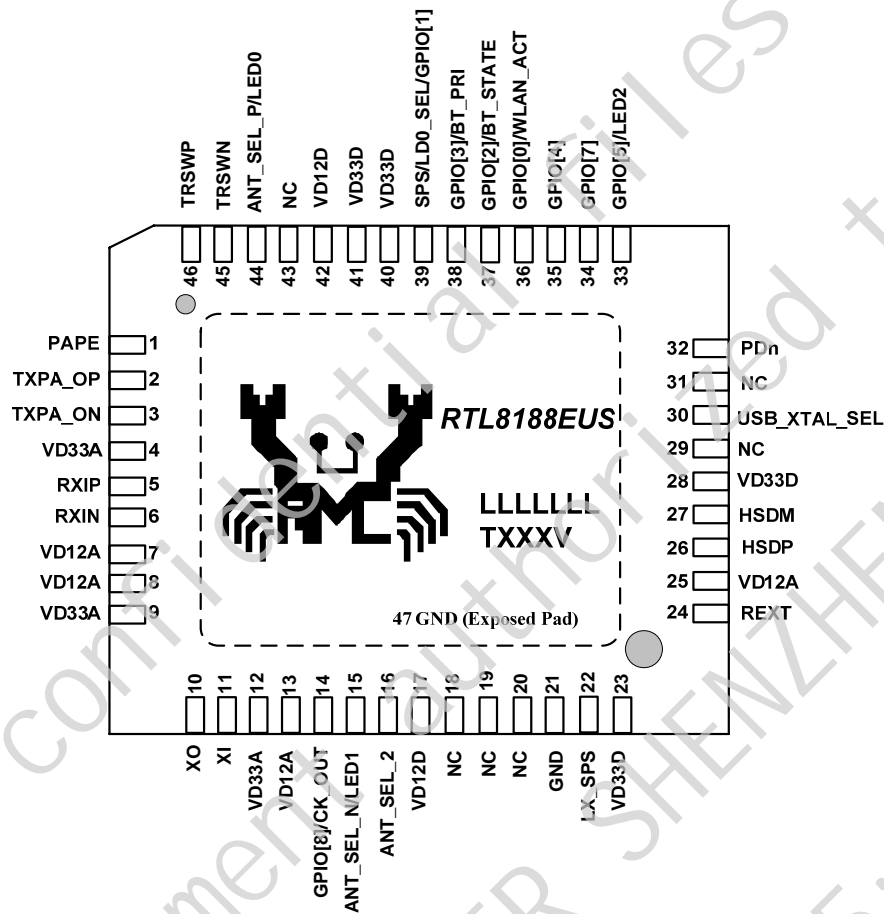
TRSWP
TRSWN
ANT_SEL_P/LED0
NC
VD12D
VD33D
VD33D
SPS/LD0_SEL/GPIO[1]
GPIO[3]/BT_PRI
GPIO[2]/BT_STATE
GPIO[0]/WLAN_ACT
GPIO[4]
GPIO[7]
GPIO[5]/LED2

46 45 44 43 42 41 40 39 38 37 36 35 34 33

PAPE 1
TXPA_OP 2
TXPA_ON 3
VD33A 4
RXIP 5
RXIN 6
VD12A 7
VD12A 8
VD33A 9

32 PDn
31 NC
30 USB_XTAL_SEL
29 NC
28 VD33D
27 HSDM
26 HSDP
25 VD12A
24 REXT

RTL8188EUS
LLLLLLL
TXXXV
47 GND (Exposed Pad)

10 11 12 13 14 15 16 17 18 19 20 21 22 23

XO
XI
VD33A
VD12A
GPIO[8]/CK_OUT
ANT_SEL_N/LED1
ANT_SEL_2
VD12D
NC
NC
NC
GND
LX_SPS
VD33D

confidential
authorized
SHENZHEN
Files